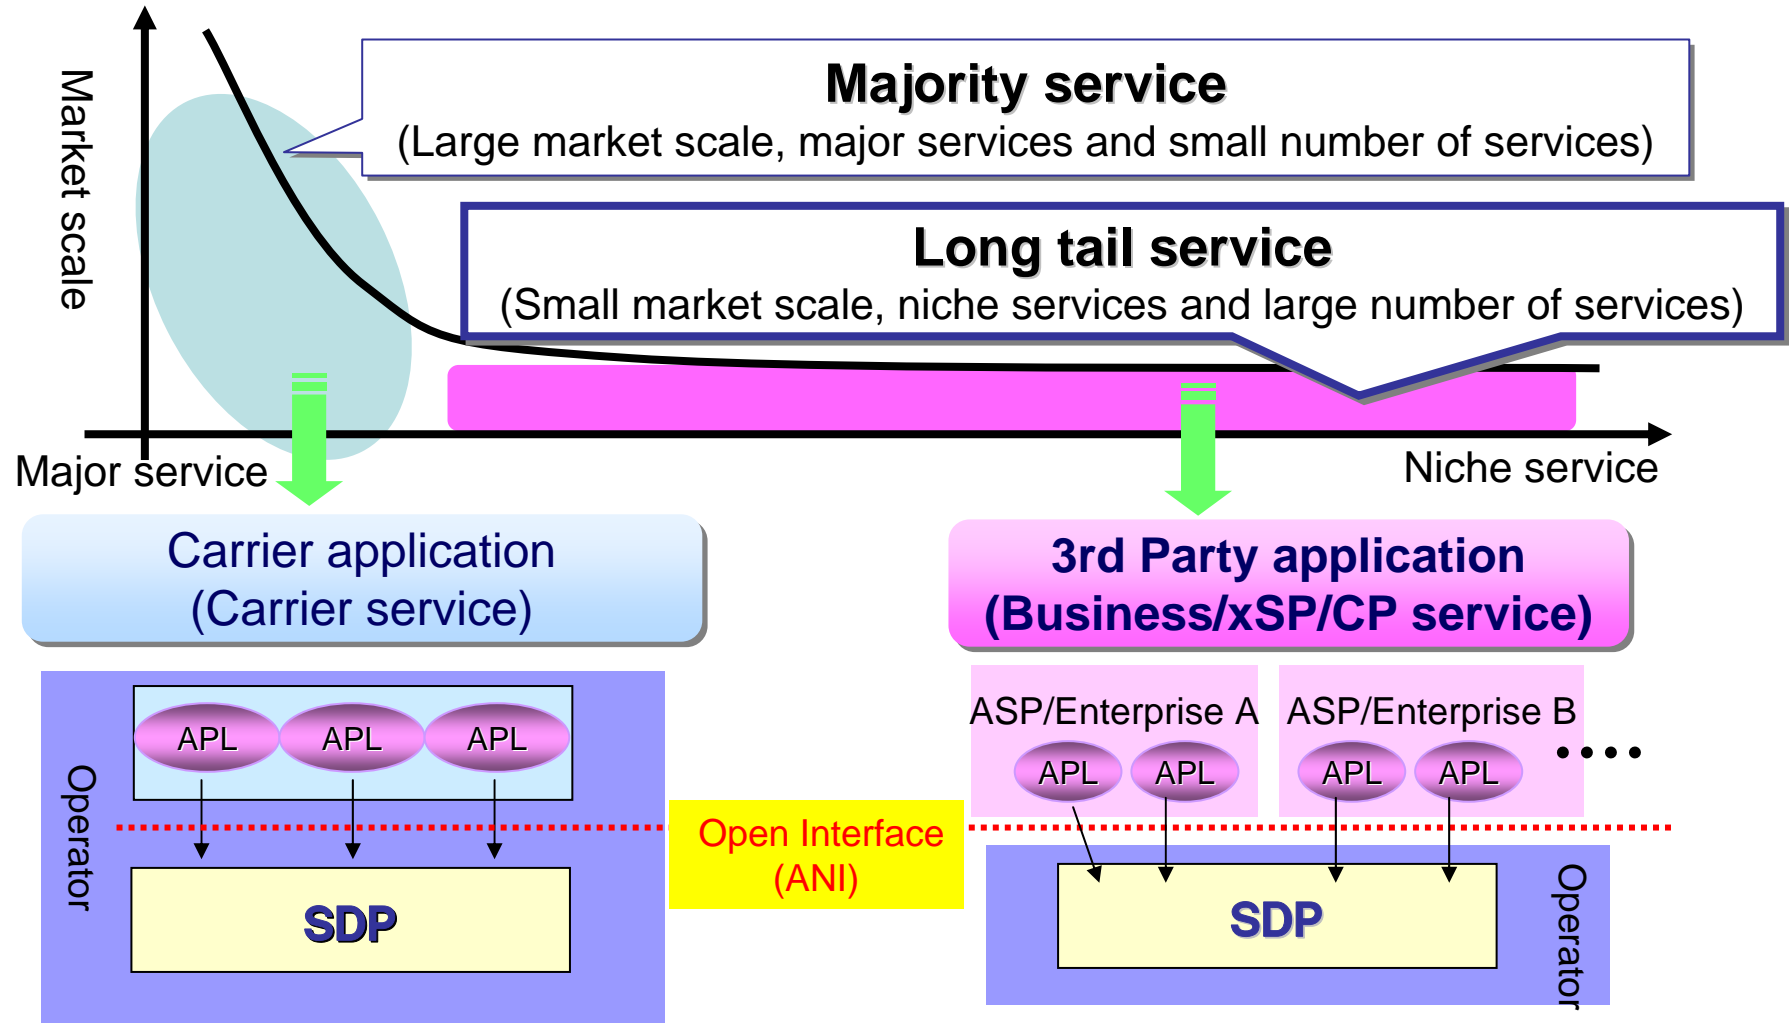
Market scale

Majority service
(Large market scale, major services and small number of services)

Long tail service
(Small market scale, niche services and large number of services)

Major service

Niche service

Carrier application
(Carrier service)

3rd Party application
(Business/xSP/CP service)

Operator

APL APL APL

SDP

Open Interface
(ANI)

ASP/Enterprise A

APL APL

ASP/Enterprise B

APL APL

••••

SDP

Operator